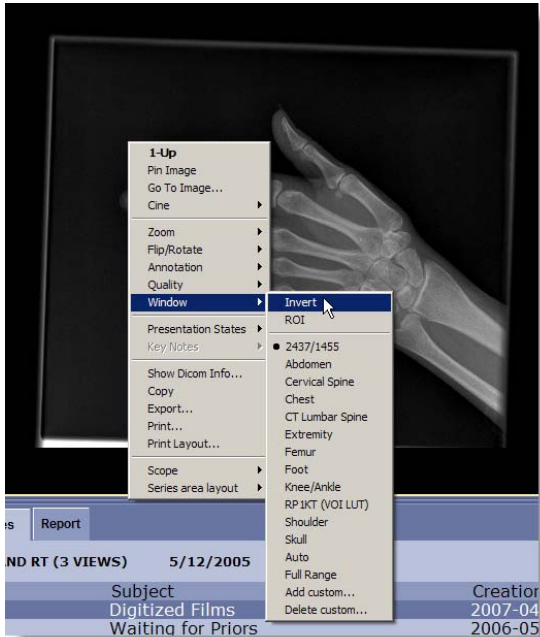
1-Up
Pin Image
Go To Image...
Cine

Zoom
Flip/Rotate
Annotation
Quality
Window

Presentation States
Key Notes

Show Dicom Info...
Copy
Export...
Print...
Print Layout...

Scope
Series area layout

Invert
ROI

2437/1455
Abdomen
Cervical Spine
Chest
CT Lumbar Spine
Extremity
Femur
Foot
Knee/Ankle
RP1KT (VOI LUT)
Shoulder
Skull
Auto
Full Range
Add custom...
Delete custom...

es Report

ND RT (3 VIEWS) 5/12/2005

| Subject | Creatio |
|---|---|
| Digitized Films | 2007-04 |
| Waiting for Priors | 2006-05 |